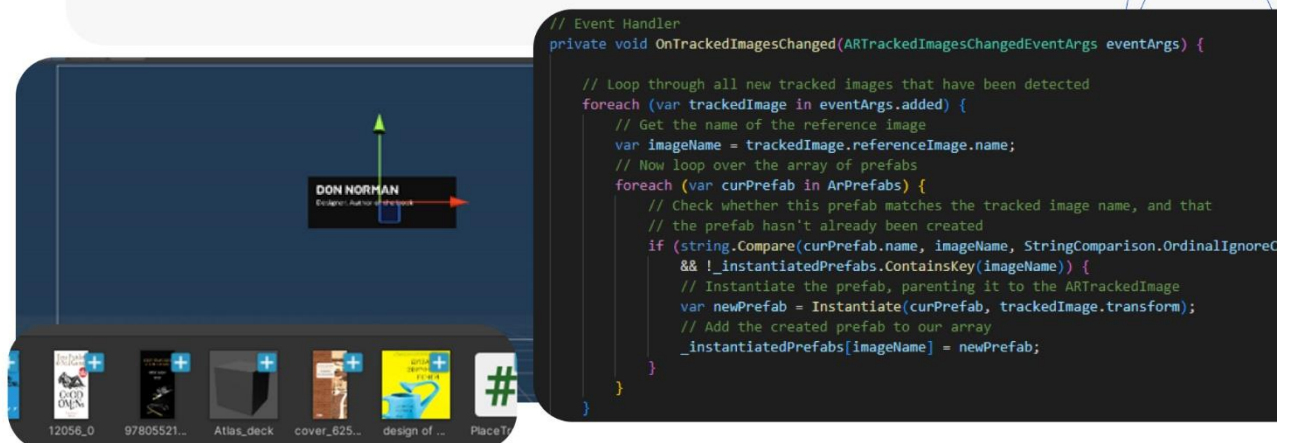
DON NORMAN
Designer, Author of the book

12056_0
97805521...
Atlas_deck
cover_625...
design of ...
PlaceTr

// Event Handler
private void OnTrackedImagesChanged(ARTrackedImagesChangedEventArgs eventArgs) {

// Loop through all new tracked images that have been detected
foreach (var trackedImage in eventArgs.added) {
// Get the name of the reference image
var imageName = trackedImage.referenceImage.name;
// Now loop over the array of prefabs
foreach (var curPrefab in ArPrefabs) {
// Check whether this prefab matches the tracked image name, and that
// the prefab hasn't already been created
if (string.Compare(curPrefab.name, imageName, StringComparison.OrdinalIgnoreC
&& !_instantiatedPrefabs.ContainsKey(imageName)) {
// Instantiate the prefab, parenting it to the ARTrackedImage
var newPrefab = Instantiate(curPrefab, trackedImage.transform);
// Add the created prefab to our array
_instantiatedPrefabs[imageName] = newPrefab;
}
}
}